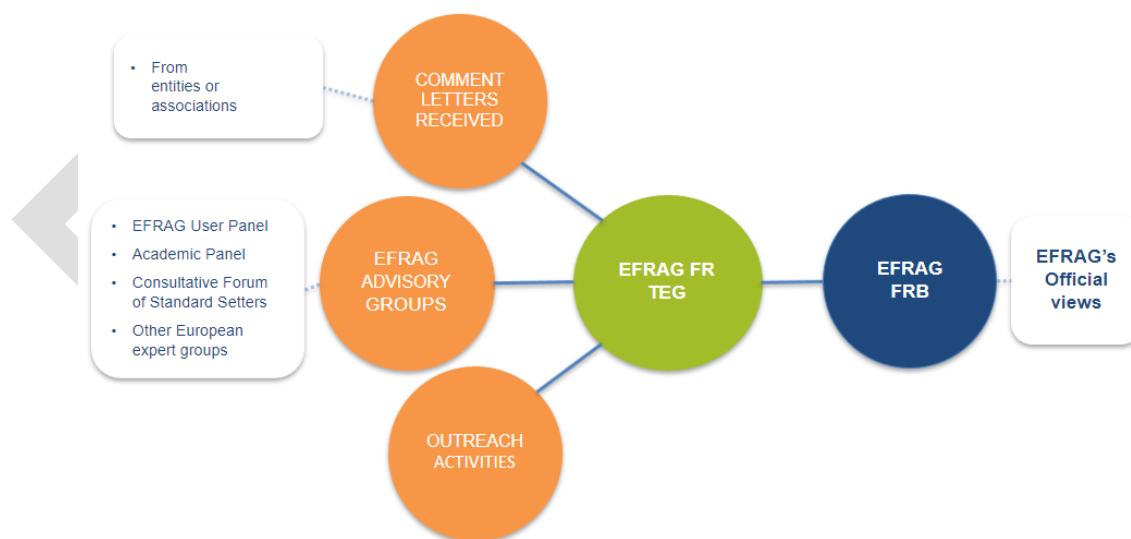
- From entities or associations

COMMENT LETTERS RECEIVED

- EFRAG User Panel
- Academic Panel
- Consultative Forum of Standard Setters
- Other European expert groups

EFRAG ADVISORY GROUPS

EFRAG FR TEG

EFRAG FRB

EFRAG's Official views

OUTREACH ACTIVITIES